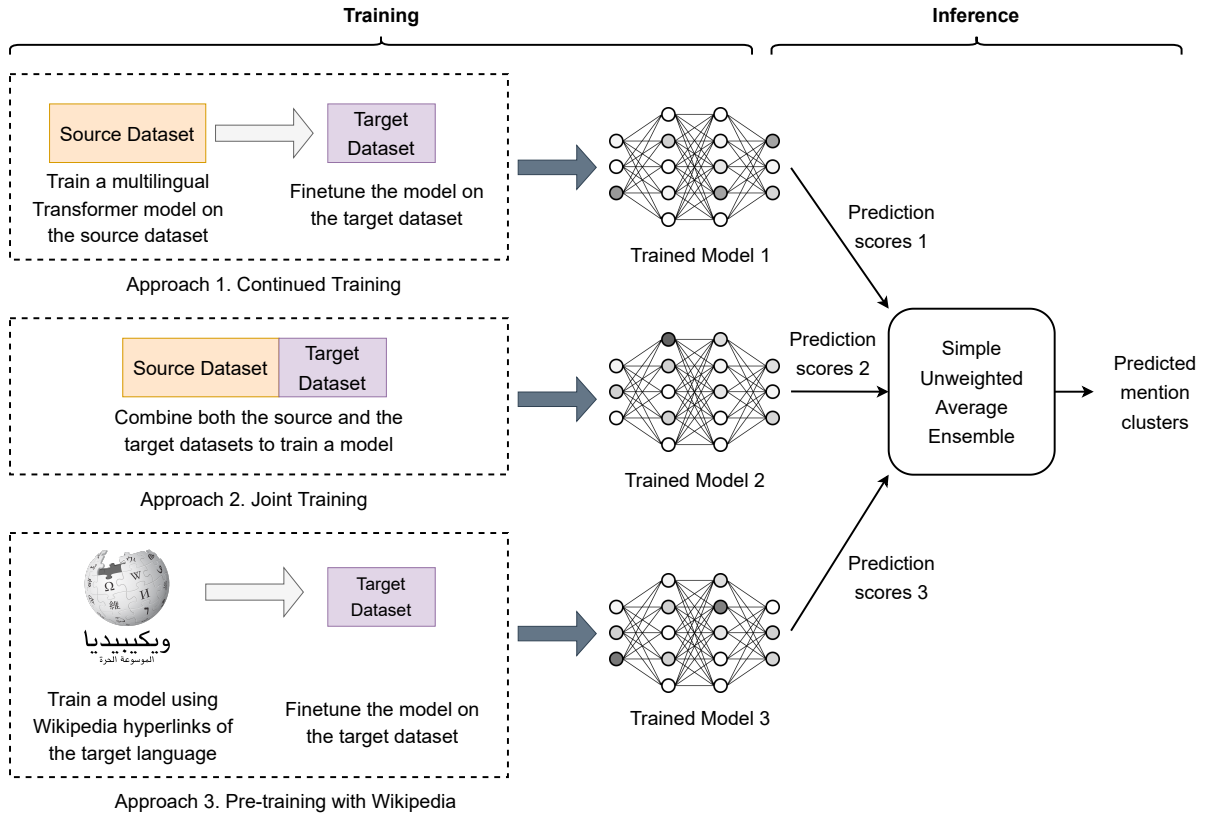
Training

Inference

Source Dataset

Target Dataset

Train a multilingual Transformer model on the source dataset

Finetune the model on the target dataset

Approach 1. Continued Training

Trained Model 1

Prediction scores 1

Source Dataset

Target Dataset

Combine both the source and the target datasets to train a model

Approach 2. Joint Training

Trained Model 2

Prediction scores 2

Simple Unweighted Average Ensemble

Predicted mention clusters

ويكيبيديا
الموسوعة الحرة

Target Dataset

Train a model using Wikipedia hyperlinks of the target language

Finetune the model on the target dataset

Approach 3. Pre-training with Wikipedia

Trained Model 3

Prediction scores 3